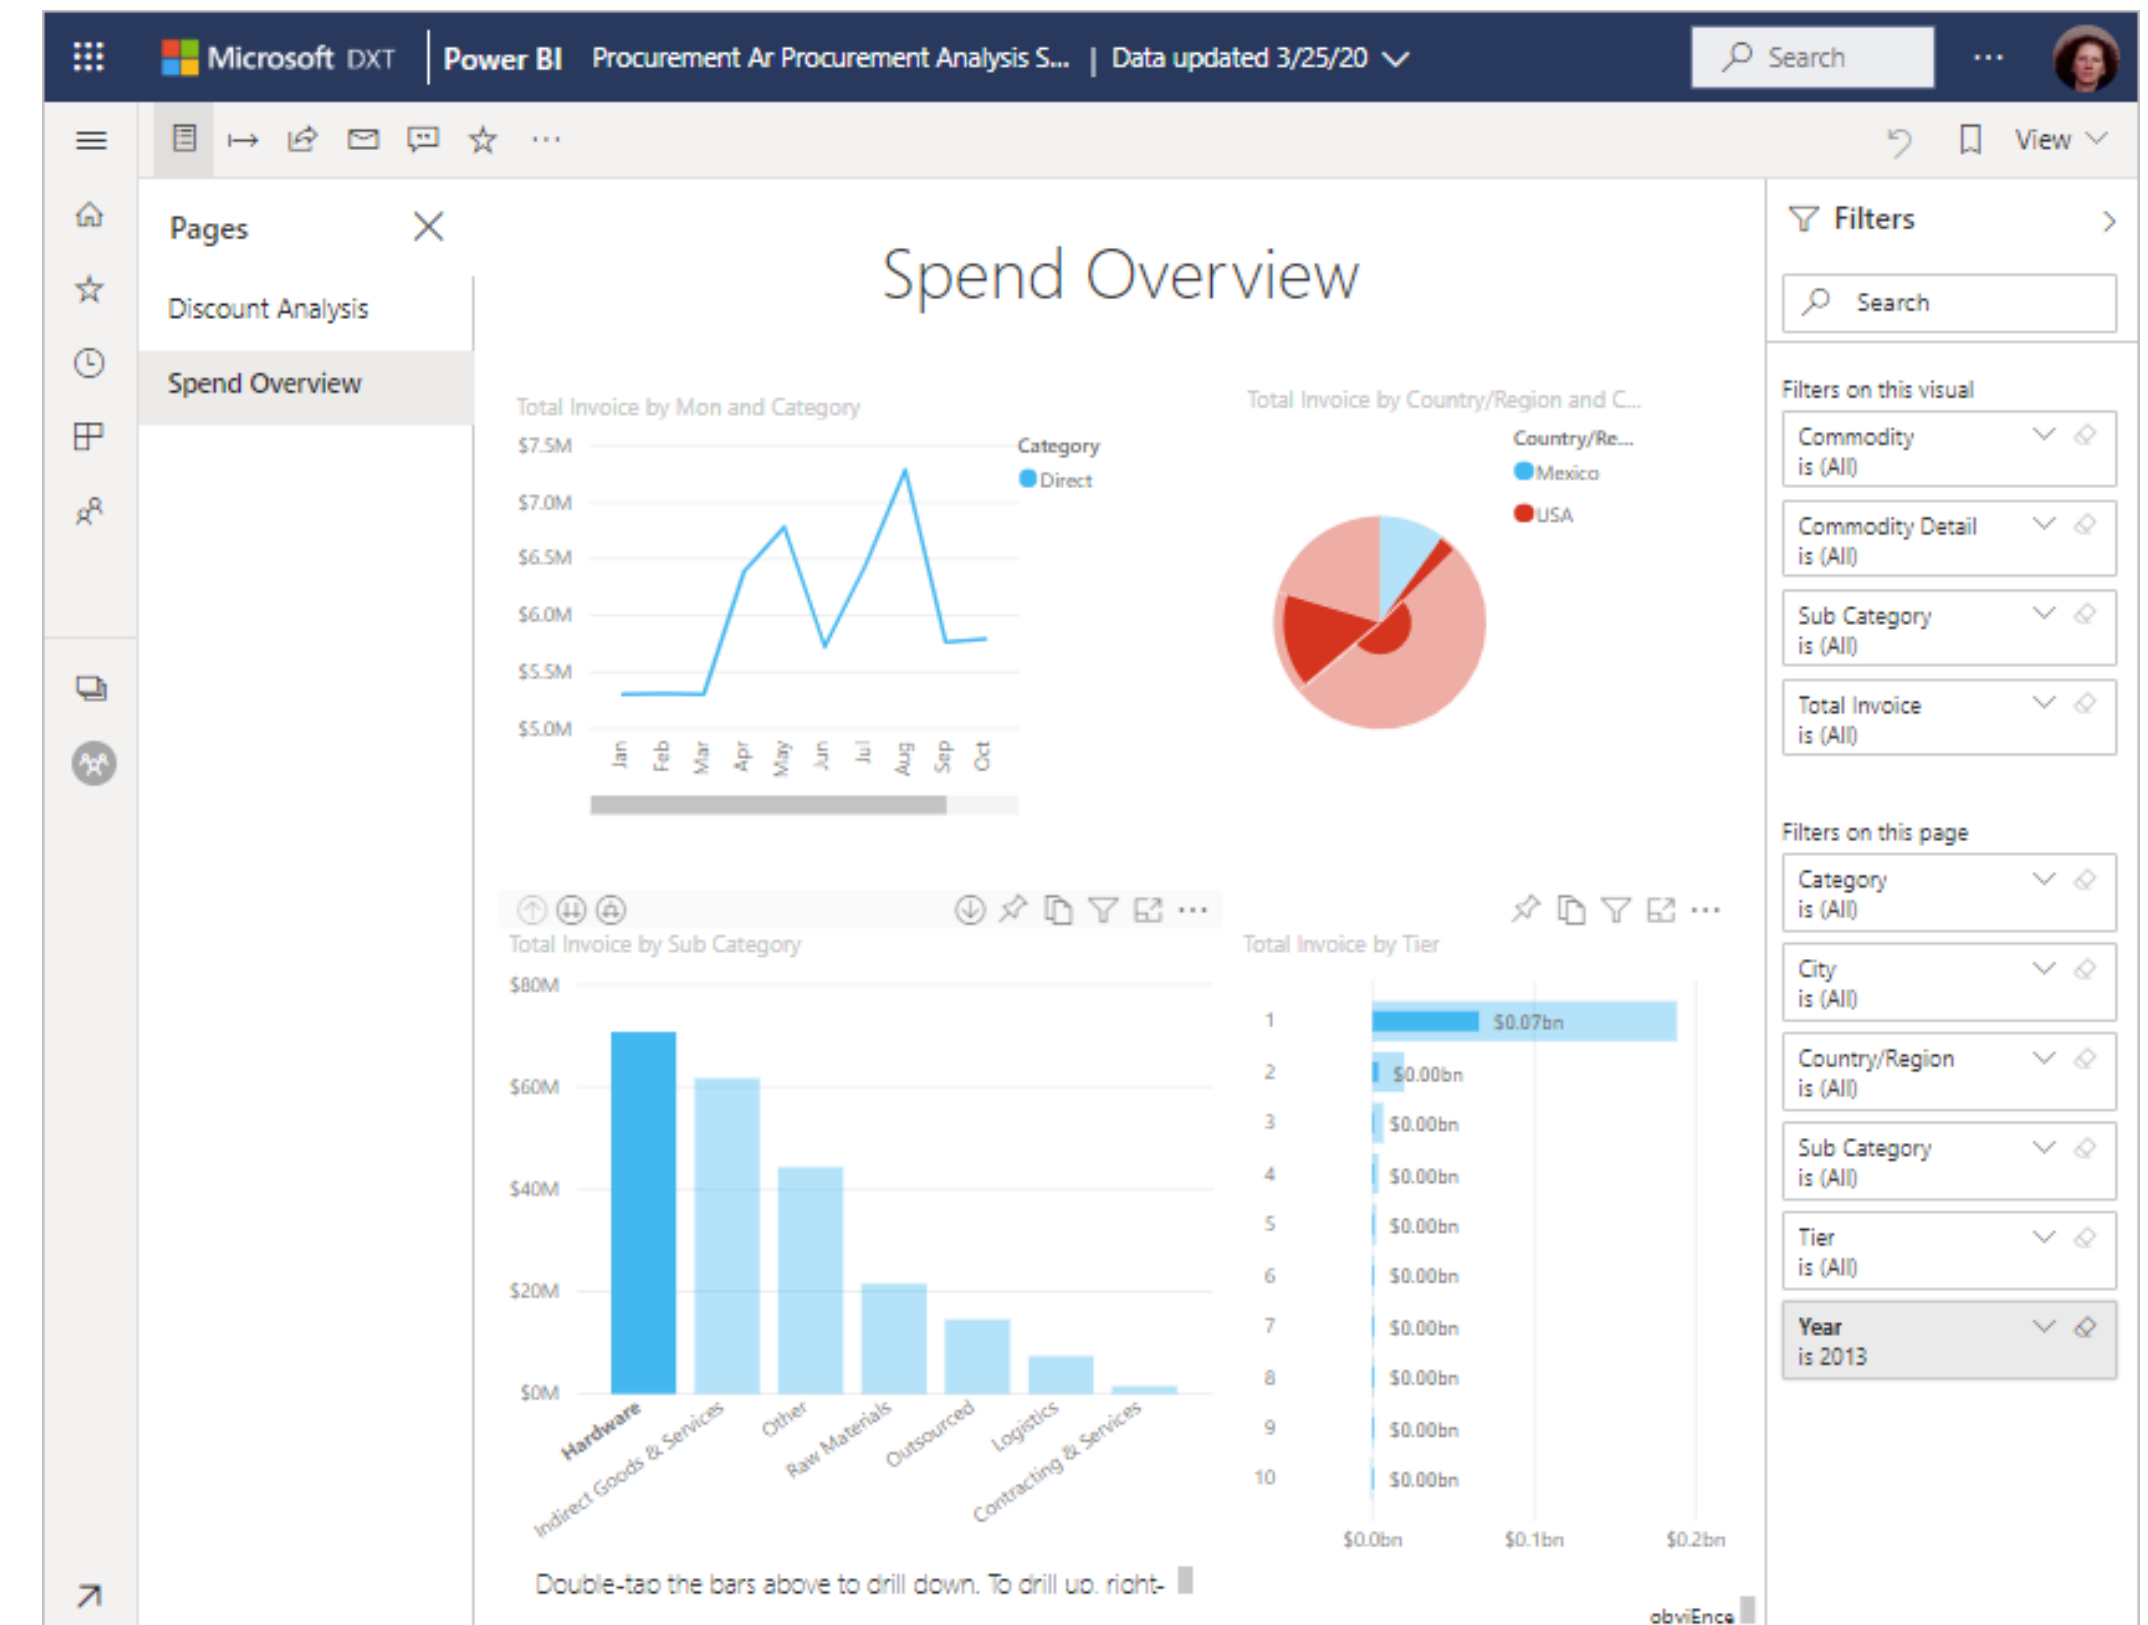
Microsoft DXT | Power BI Procurement Ar Procurement Analysis S... | Data updated 3/25/20

Search

...

View

Pages

Discount Analysis

Spend Overview

Spend Overview

Total Invoice by Mon and Category

Category
Direct

$7.5M
$7.0M
$6.5M
$6.0M
$5.5M
$5.0M

Jan Feb Mar Apr May Jun Jul Aug Sep Oct

Total Invoice by Country/Region and C...

Country/Re...
Mexico
USA

Total Invoice by Sub Category

$80M
$60M
$40M
$20M
$0M

Hardware
Indirect Goods & Services
Other
Raw Materials
Outsourced
Logistics
Contracting & Services

Double-tap the bars above to drill down. To drill up, right-

Total Invoice by Tier

| | |
|---|---|
| 1 | $0.07bn |
| 2 | $0.00bn |
| 3 | $0.00bn |
| 4 | $0.00bn |
| 5 | $0.00bn |
| 6 | $0.00bn |
| 7 | $0.00bn |
| 8 | $0.00bn |
| 9 | $0.00bn |
| 10 | $0.00bn |

$0.0bn $0.1bn $0.2bn

obviEnce

Filters

Search

Filters on this visual

Commodity
is (All)

Commodity Detail
is (All)

Sub Category
is (All)

Total Invoice
is (All)

Filters on this page

Category
is (All)

City
is (All)

Country/Region
is (All)

Sub Category
is (All)

Tier
is (All)

Year
is 2013